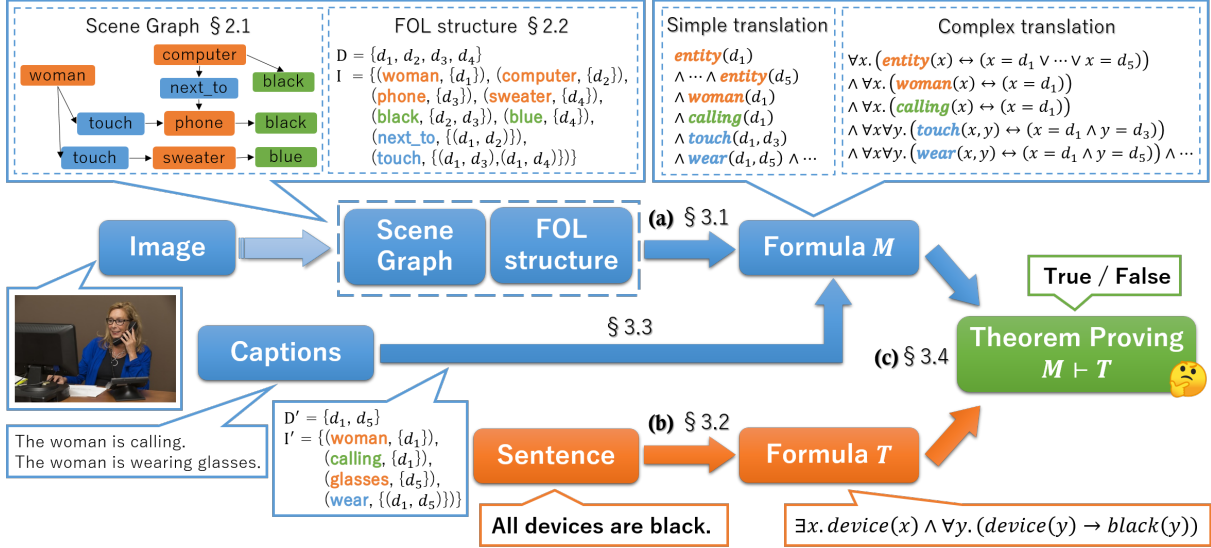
Scene Graph § 2.1

computer
woman
next_to
black
touch
phone
black
touch
sweater
blue

FOL structure § 2.2

$D = \{d_1, d_2, d_3, d_4\}$
$I = \{(\text{woman}, \{d_1\}), (\text{computer}, \{d_2\}), (\text{phone}, \{d_3\}), (\text{sweater}, \{d_4\}), (\text{black}, \{d_2, d_3\}), (\text{blue}, \{d_4\}), (\text{next\_to}, \{(d_1, d_2)\}), (\text{touch}, \{(d_1, d_3), (d_1, d_4)\})\}$

Simple translation

$entity(d_1)$
$\wedge \cdots \wedge entity(d_5)$
$\wedge\, woman(d_1)$
$\wedge\, calling(d_1)$
$\wedge\, touch(d_1, d_3)$
$\wedge\, wear(d_1, d_5) \wedge \cdots$

Complex translation

$\forall x.\, (entity(x) \leftrightarrow (x = d_1 \vee \cdots \vee x = d_5))$
$\wedge\, \forall x.\, (woman(x) \leftrightarrow (x = d_1))$
$\wedge\, \forall x.\, (calling(x) \leftrightarrow (x = d_1))$
$\wedge\, \forall x \forall y.\, (touch(x, y) \leftrightarrow (x = d_1 \wedge y = d_3))$
$\wedge\, \forall x \forall y.\, (wear(x, y) \leftrightarrow (x = d_1 \wedge y = d_5)) \wedge \cdots$

Image

Scene Graph

FOL structure

(a) § 3.1

Formula $M$

True / False

Captions

§ 3.3

Theorem Proving
$M \vdash T$

(c) § 3.4

The woman is calling.
The woman is wearing glasses.

$D' = \{d_1, d_5\}$
$I' = \{(\text{woman}, \{d_1\}), (\text{calling}, \{d_1\}), (\text{glasses}, \{d_5\}), (\text{wear}, \{(d_1, d_5)\})\}$

(b) § 3.2

Sentence

Formula $T$

All devices are black.

$\exists x.\, device(x) \wedge \forall y.\, (device(y) \rightarrow black(y))$